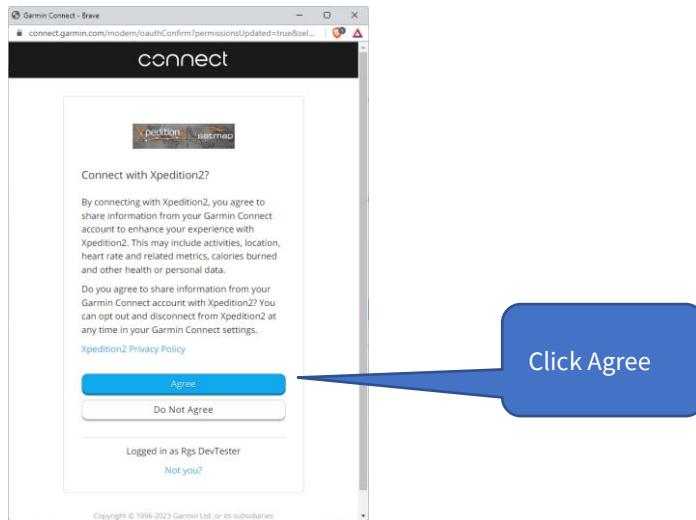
Garmin Connect - Brave

connect.garmin.com/modern/oauthConfirm?permissionsUpdated=true&sel...

connect

xpedition satmap

Connect with Xpedition2?

By connecting with Xpedition2, you agree to share information from your Garmin Connect account to enhance your experience with Xpedition2. This may include activities, location, heart rate and related metrics, calories burned and other health or personal data.

Do you agree to share information from your Garmin Connect account with Xpedition2? You can opt out and disconnect from Xpedition2 at any time in your Garmin Connect settings.

Xpedition2 Privacy Policy

Agree

Do Not Agree

Logged in as Rgs DevTester

Not you?

Copyright © 1996-2023 Garmin Ltd. or its subsidiaries

Click Agree